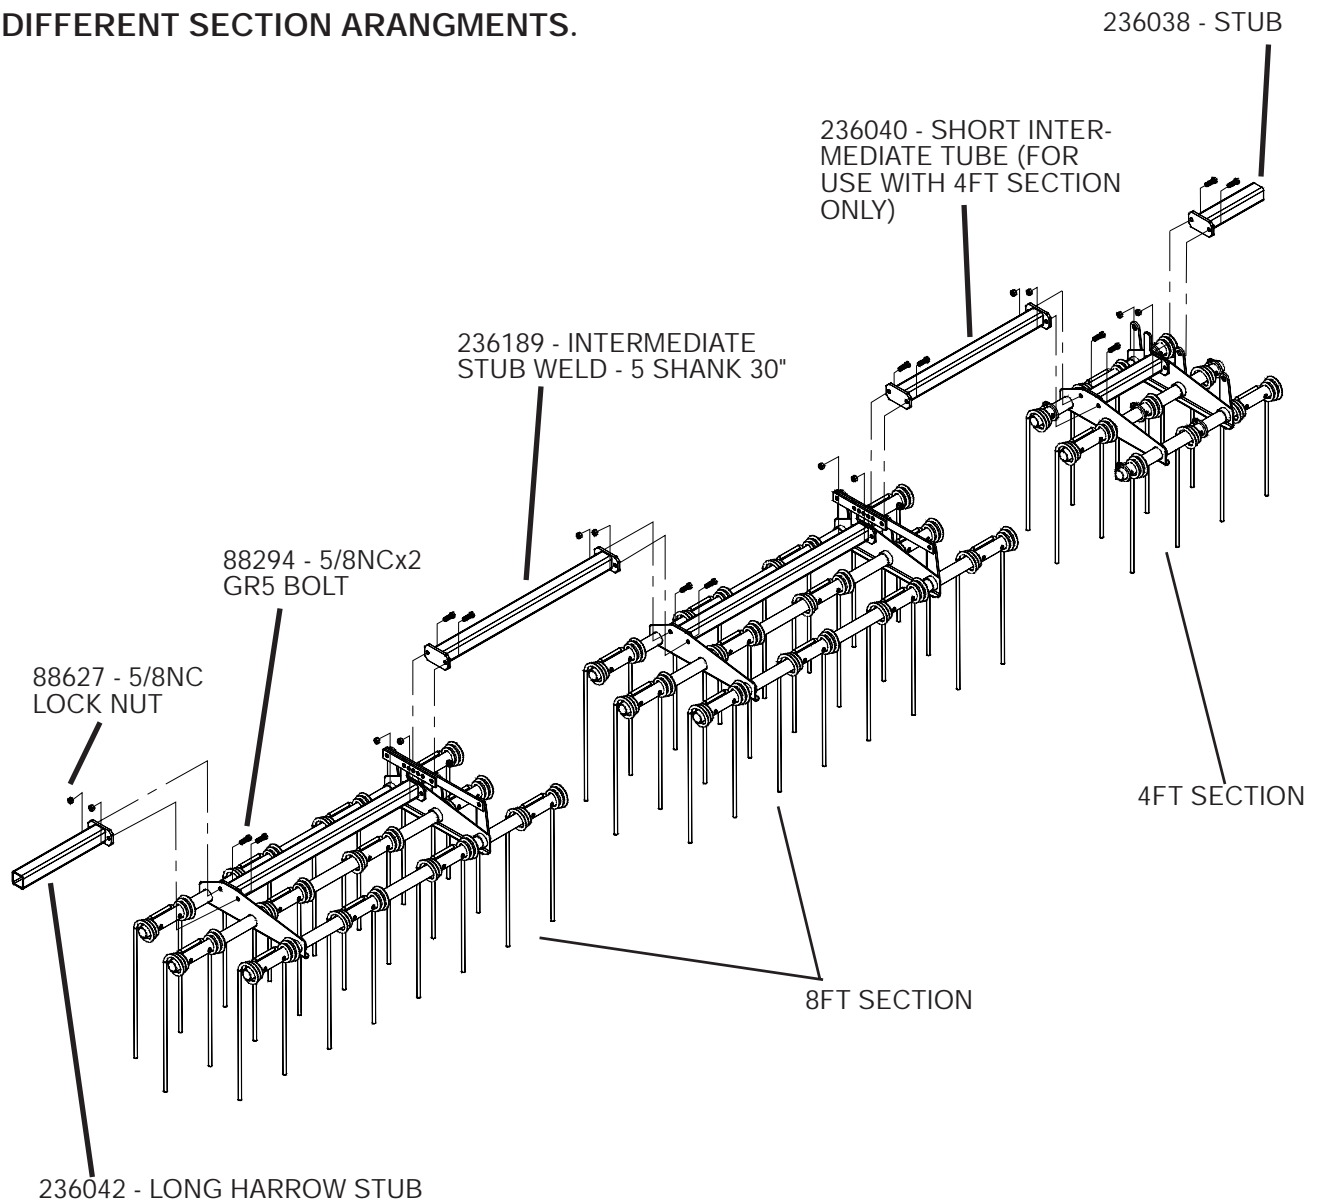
DIFFERENT SECTION ARANGMENTS.

236038 - STUB

236040 - SHORT INTERMEDIATE TUBE (FOR USE WITH 4FT SECTION ONLY)

236189 - INTERMEDIATE STUB WELD - 5 SHANK 30"

88294 - 5/8NCx2 GR5 BOLT

88627 - 5/8NC LOCK NUT

4FT SECTION

8FT SECTION

236042 - LONG HARROW STUB